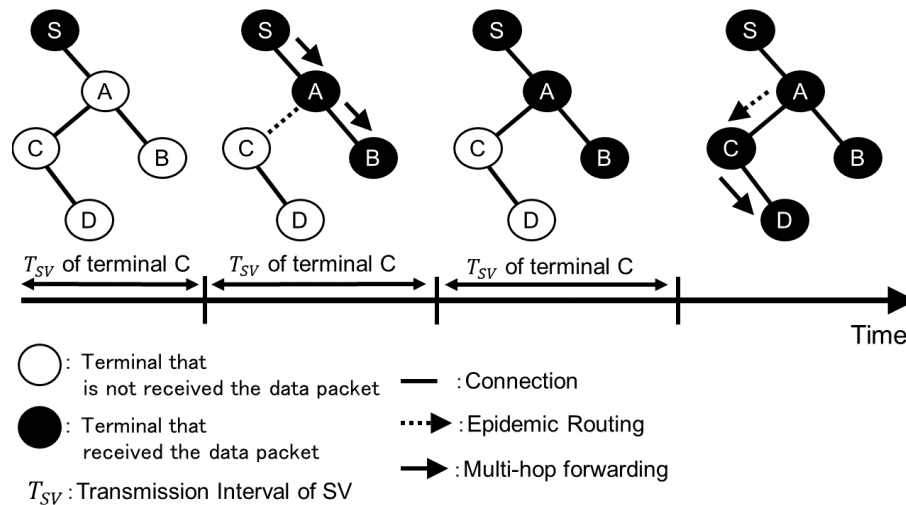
S
A
C
B
D

S
A
C
B
D

S
A
C
B
D

S
A
C
B
D

$T_{SV}$ of terminal C
$T_{SV}$ of terminal C
$T_{SV}$ of terminal C

Time

: Terminal that is not received the data packet

: Terminal that received the data packet

$T_{SV}$ : Transmission Interval of SV

: Connection

: Epidemic Routing

: Multi-hop forwarding